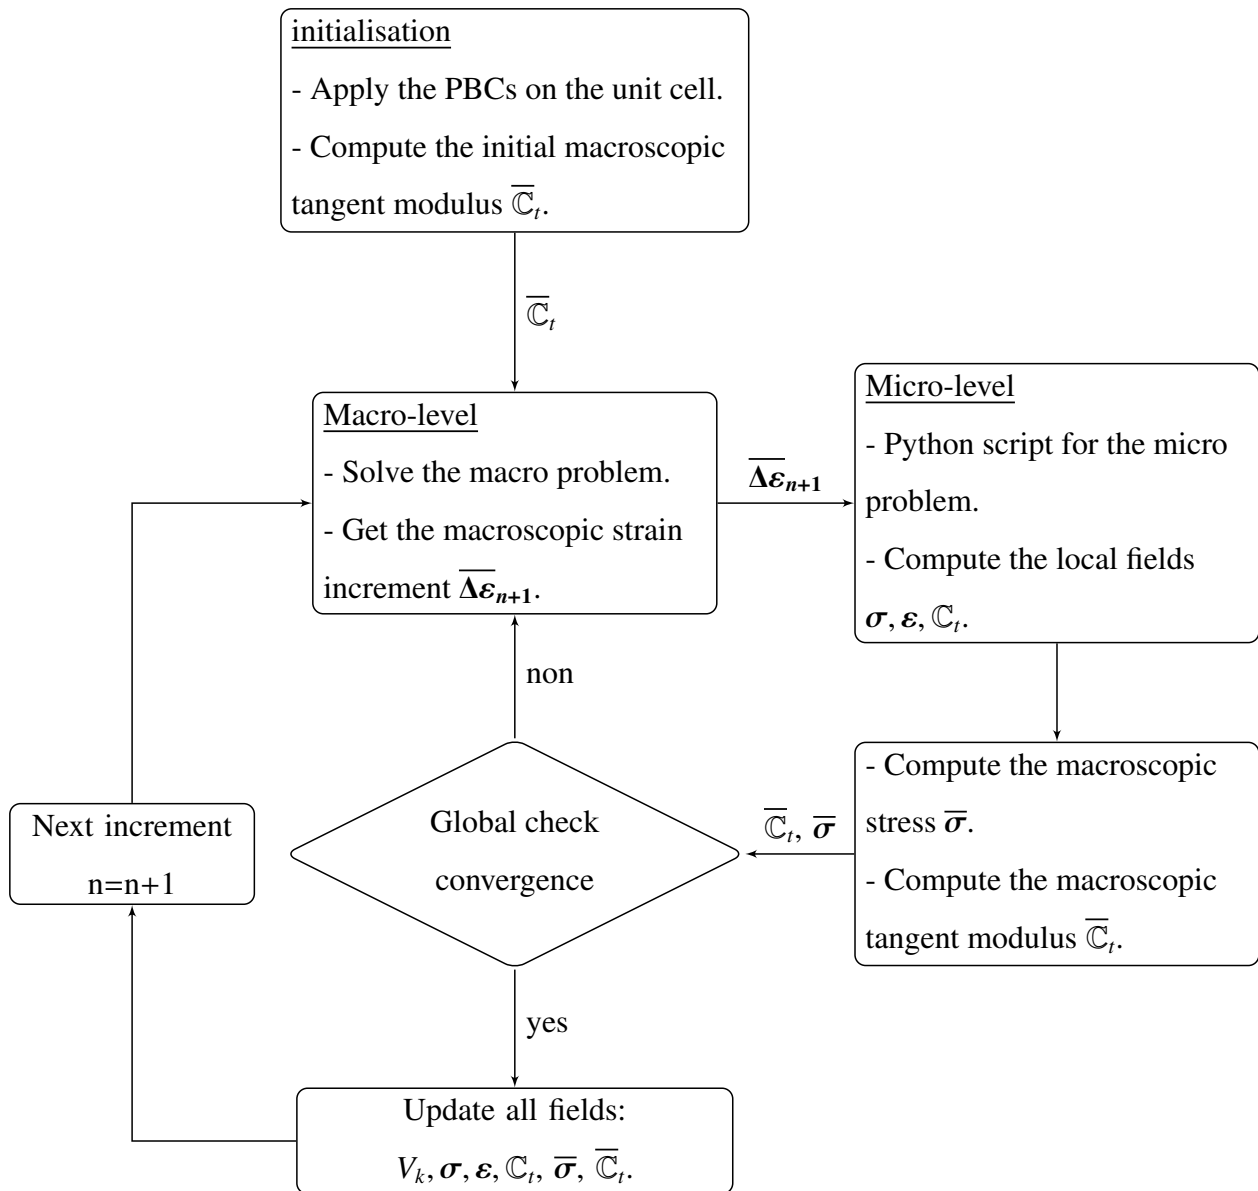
initialisation

- Apply the PBCs on the unit cell.

- Compute the initial macroscopic tangent modulus $\overline{\mathbb{C}}_t$.

$\overline{\mathbb{C}}_t$

Macro-level

- Solve the macro problem.

- Get the macroscopic strain increment $\overline{\boldsymbol{\Delta\varepsilon}}_{\boldsymbol{n+1}}$.

$\overline{\boldsymbol{\Delta\varepsilon}}_{\boldsymbol{n+1}}$

Micro-level

- Python script for the micro problem.

- Compute the local fields $\boldsymbol{\sigma}, \boldsymbol{\varepsilon}, \mathbb{C}_t$.

non

- Compute the macroscopic stress $\overline{\boldsymbol{\sigma}}$.

- Compute the macroscopic tangent modulus $\overline{\mathbb{C}}_t$.

$\overline{\mathbb{C}}_t$, $\overline{\boldsymbol{\sigma}}$

Next increment

n=n+1

Global check convergence

yes

Update all fields:

$V_k, \boldsymbol{\sigma}, \boldsymbol{\varepsilon}, \mathbb{C}_t, \overline{\boldsymbol{\sigma}}, \overline{\mathbb{C}}_t$.